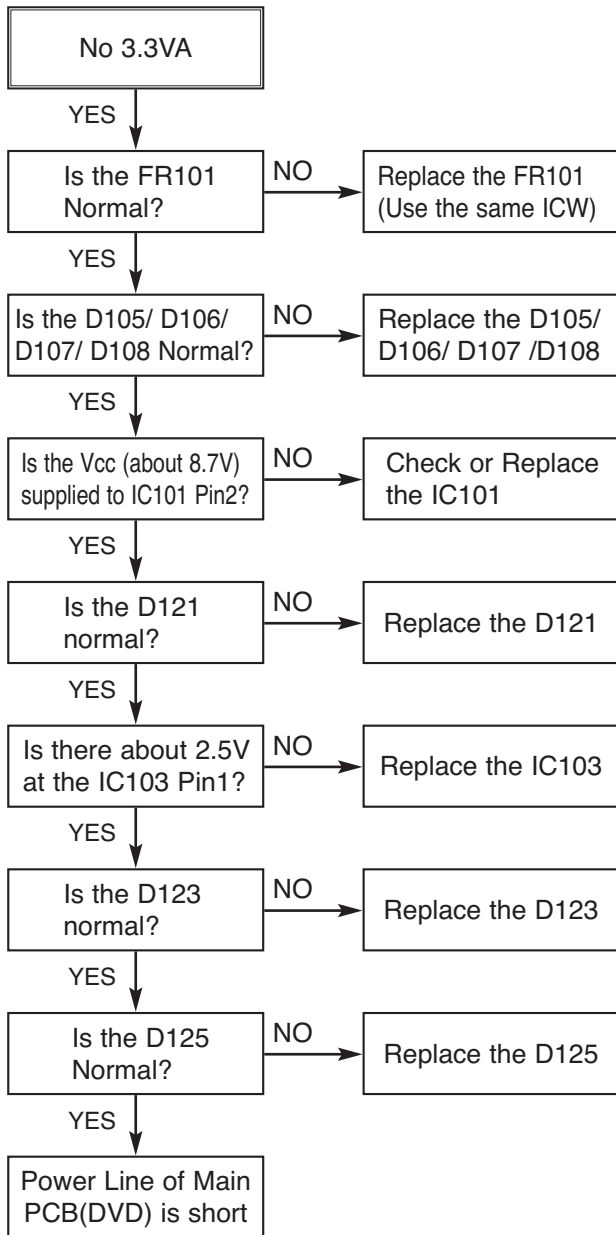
No 3.3VA

YES

Is the FR101 Normal?

NO

Replace the FR101 (Use the same ICW)

YES

Is the D105/ D106/ D107/ D108 Normal?

NO

Replace the D105/ D106/ D107 /D108

YES

Is the Vcc (about 8.7V) supplied to IC101 Pin2?

NO

Check or Replace the IC101

YES

Is the D121 normal?

NO

Replace the D121

YES

Is there about 2.5V at the IC103 Pin1?

NO

Replace the IC103

YES

Is the D123 normal?

NO

Replace the D123

YES

Is the D125 Normal?

NO

Replace the D125

YES

Power Line of Main PCB(DVD) is short